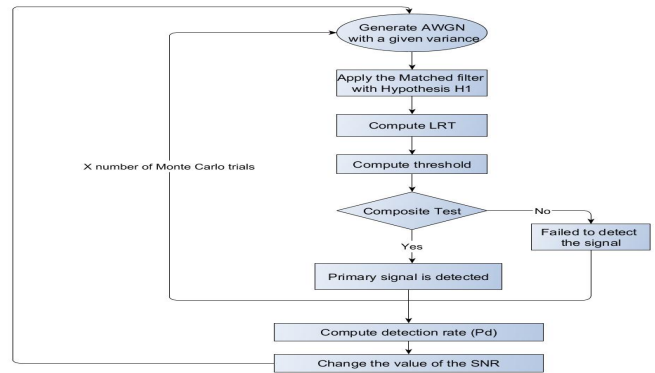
Generate AWGN with a given variance

Apply the Matched filter with Hypothesis H1

Compute LRT

Compute threshold

X number of Monte Carlo trials

Composite Test

No

Failed to detect the signal

Yes

Primary signal is detected

Compute detection rate (Pd)

Change the value of the SNR